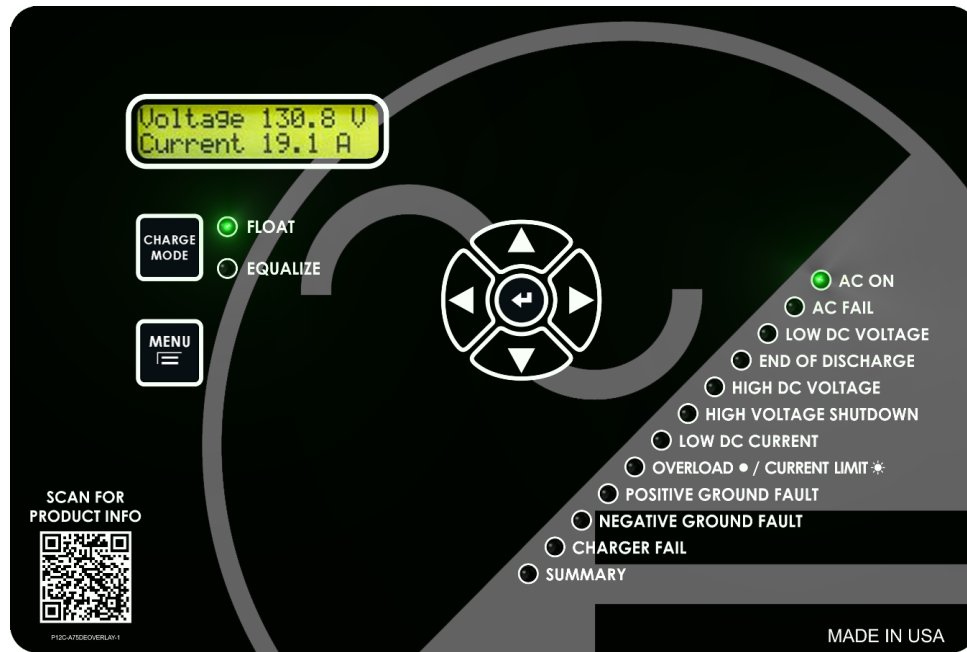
Voltage 130.8 V
Current 19.1 A

CHARGE MODE

FLOAT

EQUALIZE

MENU

AC ON

AC FAIL

LOW DC VOLTAGE

END OF DISCHARGE

HIGH DC VOLTAGE

HIGH VOLTAGE SHUTDOWN

LOW DC CURRENT

OVERLOAD ● / CURRENT LIMIT ☀

POSITIVE GROUND FAULT

NEGATIVE GROUND FAULT

CHARGER FAIL

SUMMARY

SCAN FOR PRODUCT INFO

P12C-A75DEOVERLAY-1

MADE IN USA